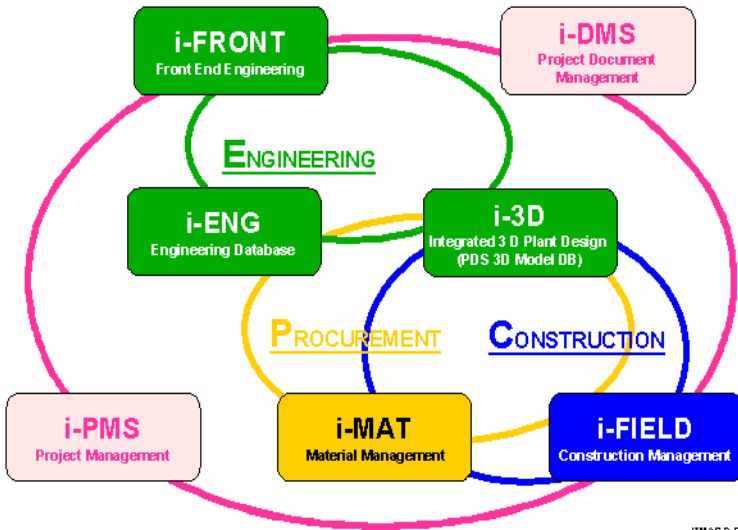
i-FRONT
Front End Engineering

i-DMS
Project Document Management

ENGINEERING

i-ENG
Engineering Database

i-3D
Integrated 3 D Plant Design (PDS 3D Model DB)

PROCUREMENT

CONSTRUCTION

i-PMS
Project Management

i-MAT
Material Management

i-FIELD
Construction Management

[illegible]